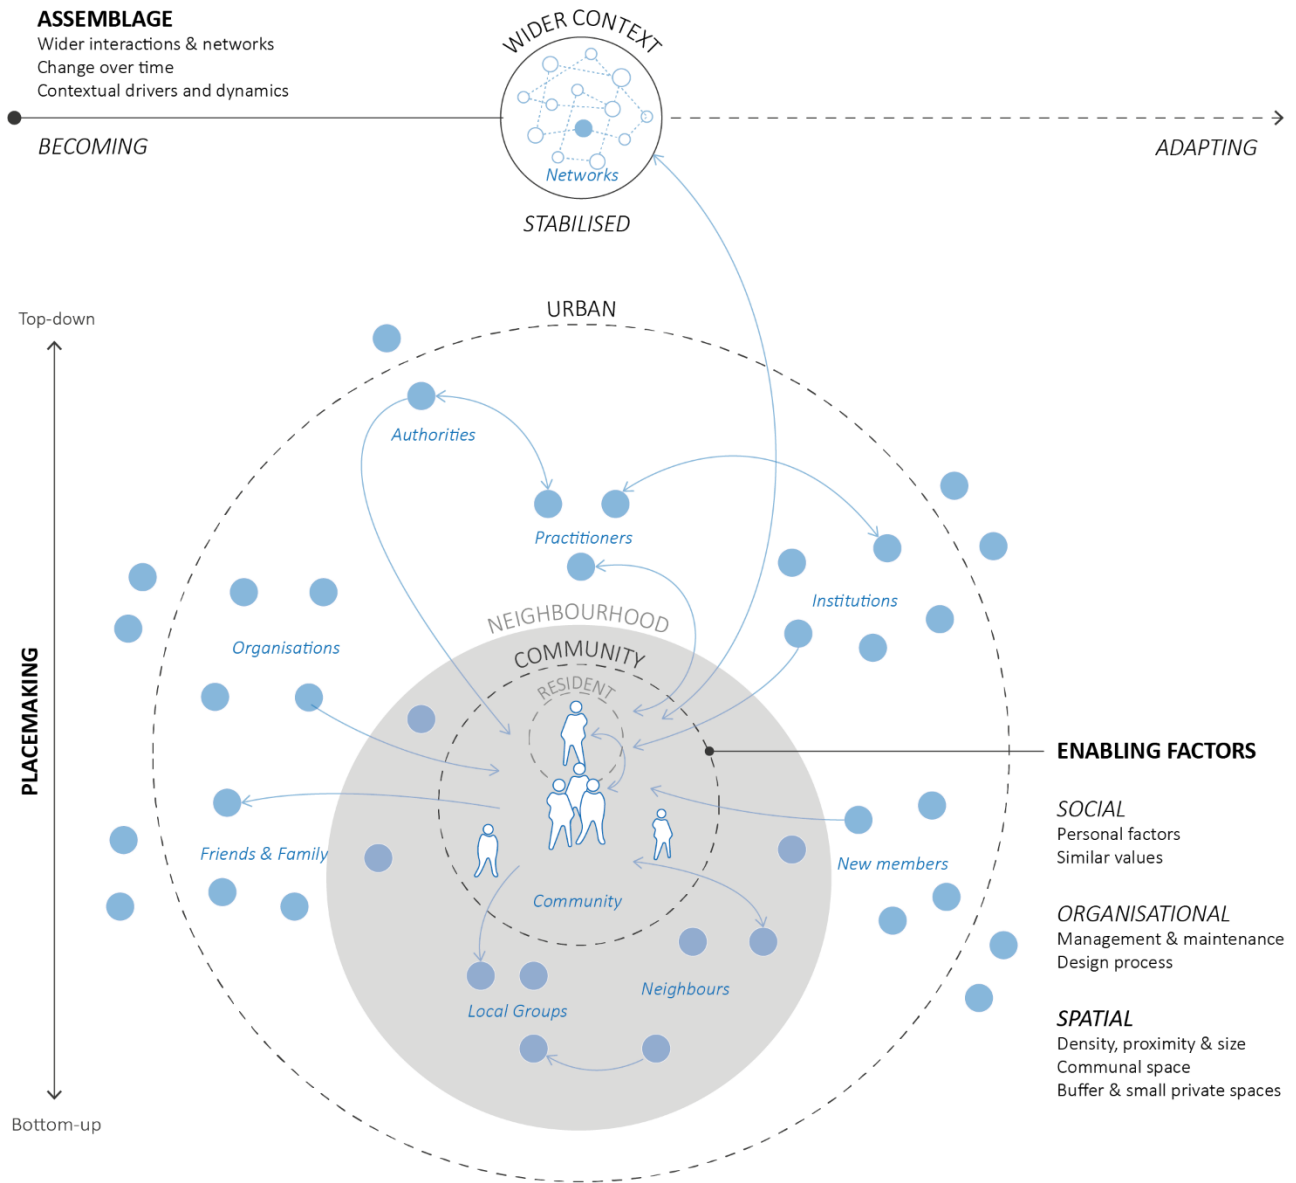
ASSEMBLAGE
Wider interactions & networks
Change over time
Contextual drivers and dynamics

WIDER CONTEXT
Networks

BECOMING
STABILISED
ADAPTING

Top-down
PLACEMAKING
Bottom-up

URBAN
Authorities
Practitioners
Institutions
Organisations
NEIGHBOURHOOD
COMMUNITY
RESIDENT
Friends & Family
New members
Community
Local Groups
Neighbours

ENABLING FACTORS
SOCIAL
Personal factors
Similar values
ORGANISATIONAL
Management & maintenance
Design process
SPATIAL
Density, proximity & size
Communal space
Buffer & small private spaces